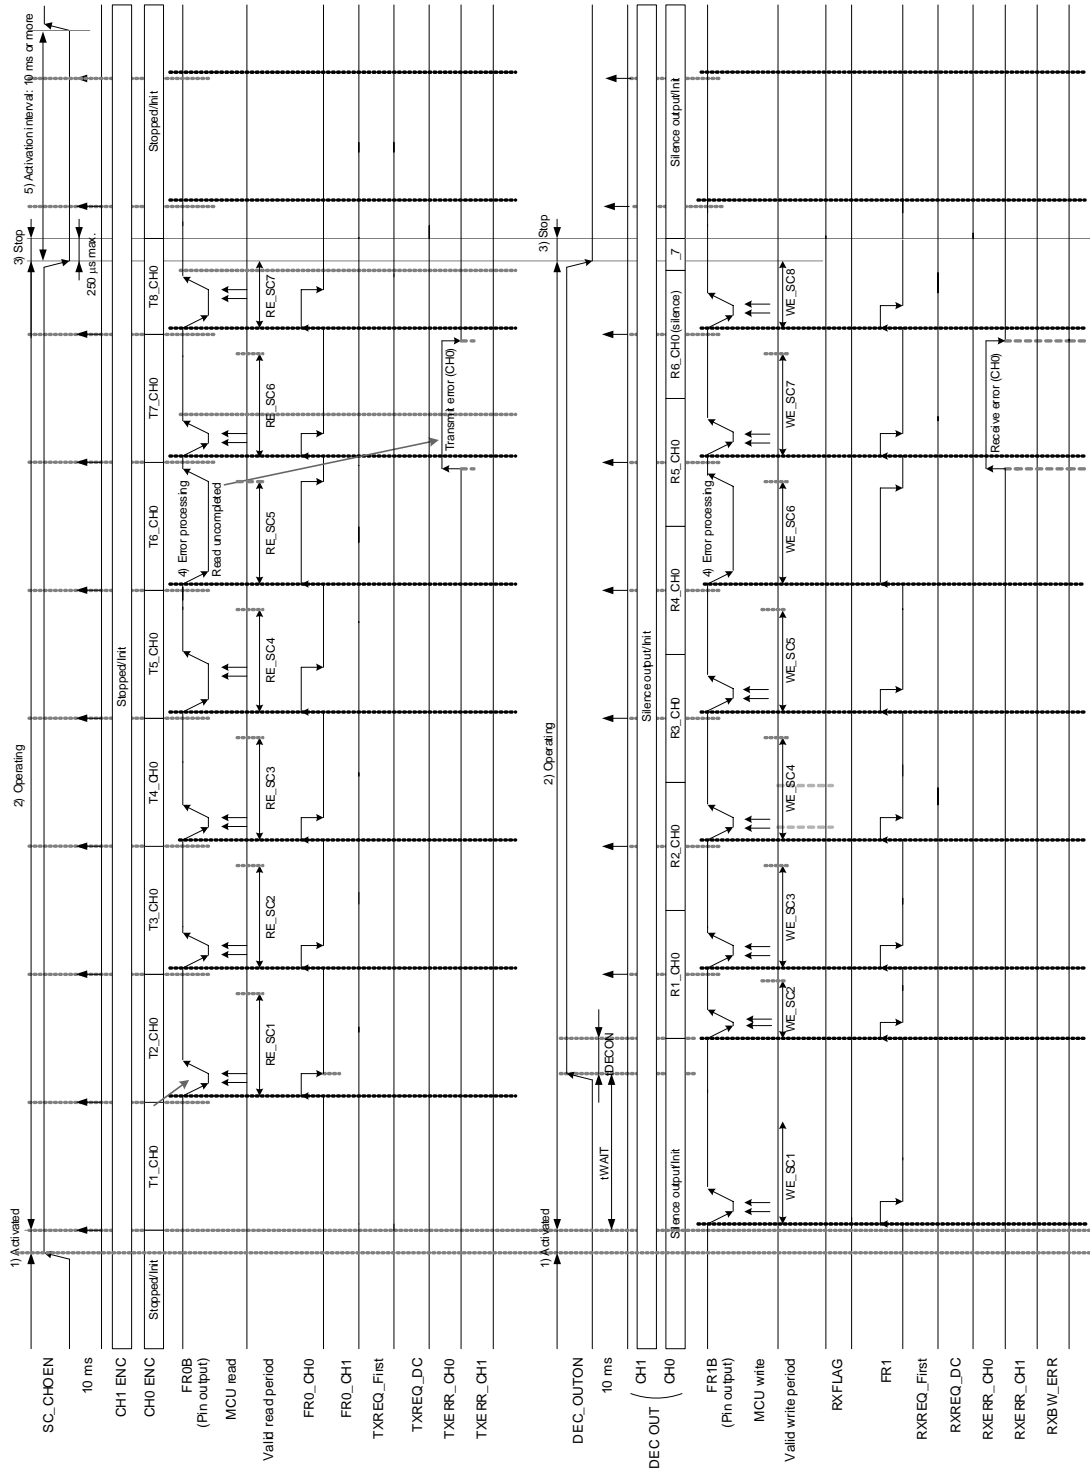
SC_CH0EN
10 ms
CH1 ENC
CH0 ENC
FR0B (Pin output)
MCU read
Valid read period
FR0_CH0
FR0_CH1
TXREQ_First
TXREQ_DC
TXERR_CH0
TXERR_CH1

1) Activated
2) Operating
3) Stop
5) Activation interval: 10 ms or more
250 μs max.
Stopped/Init
Stopped/Init
Stopped/Init
Stopped/Init
T1_CH0
T2_CH0
T3_CH0
T4_CH0
T5_CH0
T6_CH0
T7_CH0
T8_CH0
RE_SC1
RE_SC2
RE_SC3
RE_SC4
RE_SC5
RE_SC6
RE_SC7
4) Error processing
Read uncompleted
Transmit error (CH0)

DEC_OUTON
10 ms
DEC OUT (CH1
CH0)
FR1B (Pin output)
MCU write
Valid write period
RXFLAG
FR1
RXREQ_First
RXREQ_DC
RXERR_CH0
RXERR_CH1
RXBW_ERR

1) Activated
2) Operating
3) Stop
tWAIT
tDECON
Silence output/Init
Silence output/Init
Silence output/Init
R1_CH0
R2_CH0
R3_CH0
R4_CH0
R5_CH0
R6_CH0 (silence)
_7
WE_SC1
WE_SC2
WE_SC3
WE_SC4
WE_SC5
WE_SC6
WE_SC7
WE_SC8
4) Error processing
Receive error (CH0)